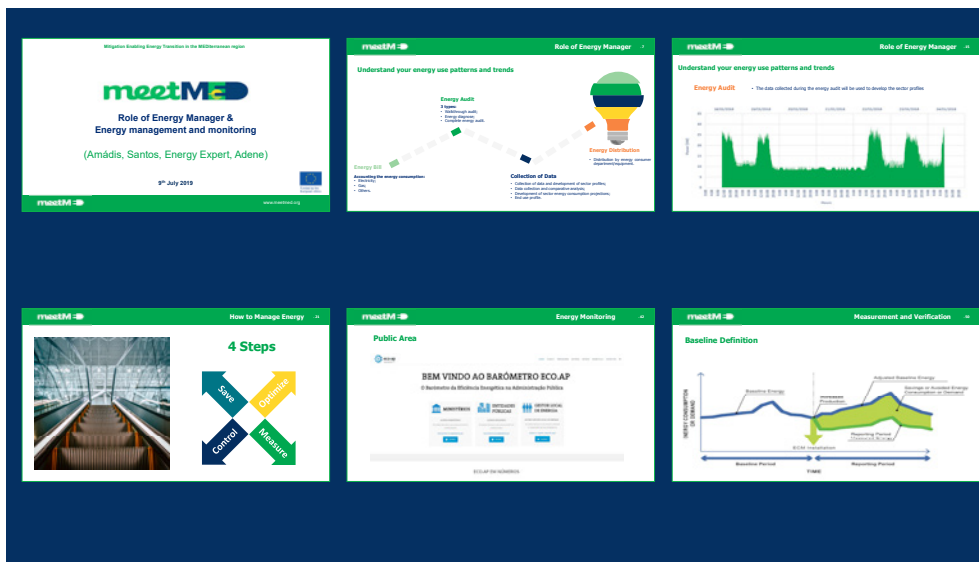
Mitigation Enabling Energy Transition in the MEDiterranean region

meetMED

Role of Energy Manager & Energy management and monitoring

(Amádis, Santos, Energy Expert, Adene)

9th July 2019

meetMED

www.meetmed.org

meetMED

Role of Energy Manager

Understand your energy use patterns and trends

Energy Audit

3 types:
• Walkthrough audit;
• Energy diagnosis;
• Complete energy audit.

Energy Bill

Accounting the energy consumption:
• Electricity;
• Gas;
• Others.

Collection of Data

• Collection of data and development of sector profiles;
• Data collection and comparative analysis;
• Development of sector energy consumption projections;
• End use profile.

Energy Distribution

• Distribution by energy consumer department/equipment.

meetMED

Role of Energy Manager

Understand your energy use patterns and trends

Energy Audit

• The data collected during the energy audit will be used to develop the sector profiles

meetMED

How to Manage Energy

4 Steps

Save

Optimize

Control

Measure

meetMED

Energy Monitoring

Public Area

BEM VINDO AO BARÓMETRO ECO.AP

O Barómetro da Eficiência Energética na Administração Pública

MINISTÉRIOS

ENTIDADES PÚBLICAS

GESTOR LOCAL DE ENERGIA

ECO.AP EM NÚMEROS

meetMED

Measurement and Verification

Baseline Definition

Baseline Energy

Adjusted Baseline Energy

Savings or Avoided Energy Consumption or Demand

Increased Production

Reporting Period Measured Energy

ECM Installation

ENERGY CONSUMPTION OR DEMAND

Baseline Period

TIME

Reporting Period